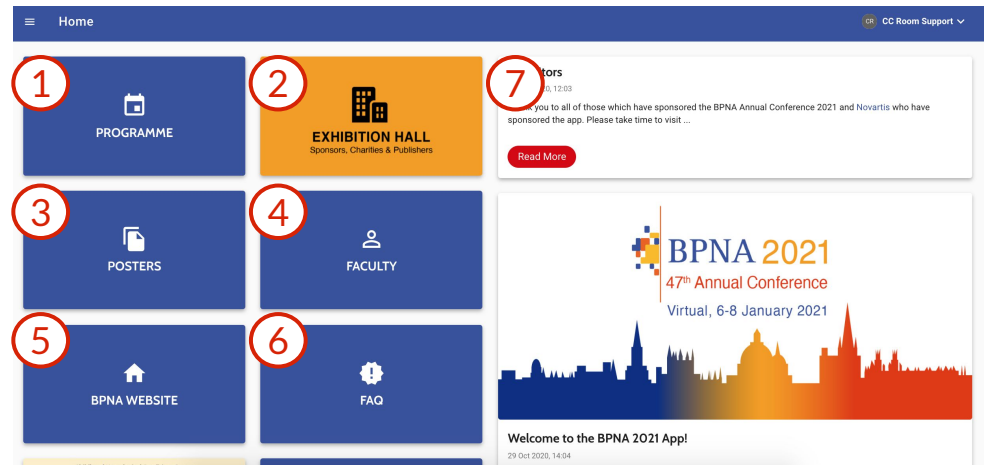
Home

CR CC Room Support

1
PROGRAMME

2
EXHIBITION HALL
Sponsors, Charities & Publishers

7
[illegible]tors
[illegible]0, 12:03
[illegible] you to all of those which have sponsored the BPNA Annual Conference 2021 and Novartis who have sponsored the app. Please take time to visit ...

Read More

3
POSTERS

4
FACULTY

BPNA 2021
$47^{th}$ Annual Conference
Virtual, 6-8 January 2021

5
BPNA WEBSITE

6
FAQ

Welcome to the BPNA 2021 App!
29 Oct 2020, 14:04